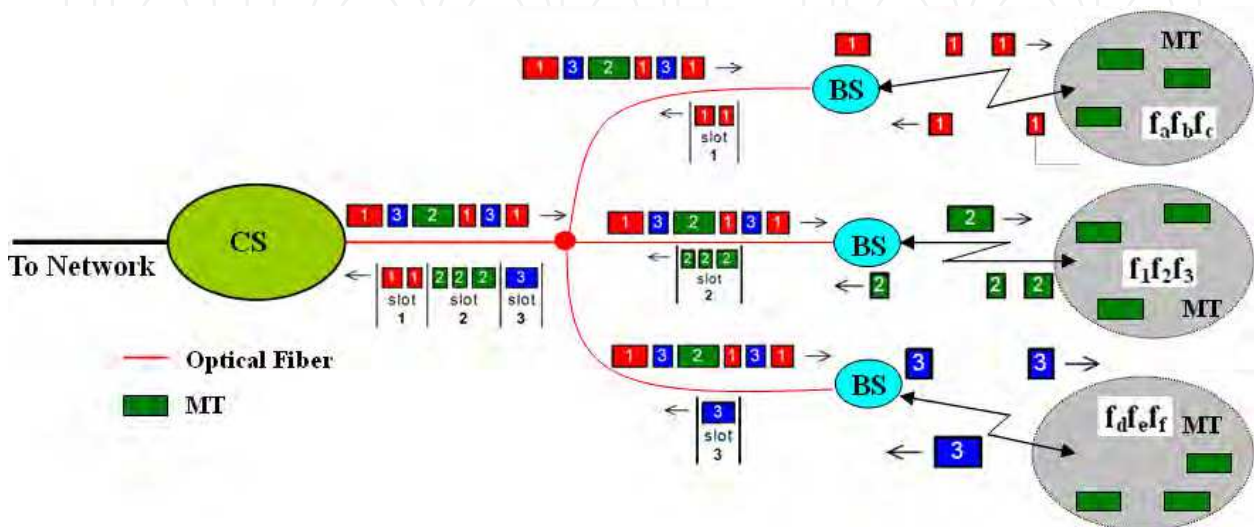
1 3 2 1 3 1 →
BS
1
1 1 →
MT
← 1 1
slot
1
← 1
1
$f_af_bf_c$
CS
1 3 2 1 3 1 →
1 3 2 1 3 1 →
BS
2 →
To Network
← 1 1
slot
1
2 2 2
slot
2
3
slot
3
← 2 2 2
slot
2
← 2
2 2
$f_1f_2f_3$
MT
Optical Fiber
MT
1 3 2 1 3 1 →
BS
3
3 →
← 3
slot
3
← 3
$f_df_ef_f$
MT